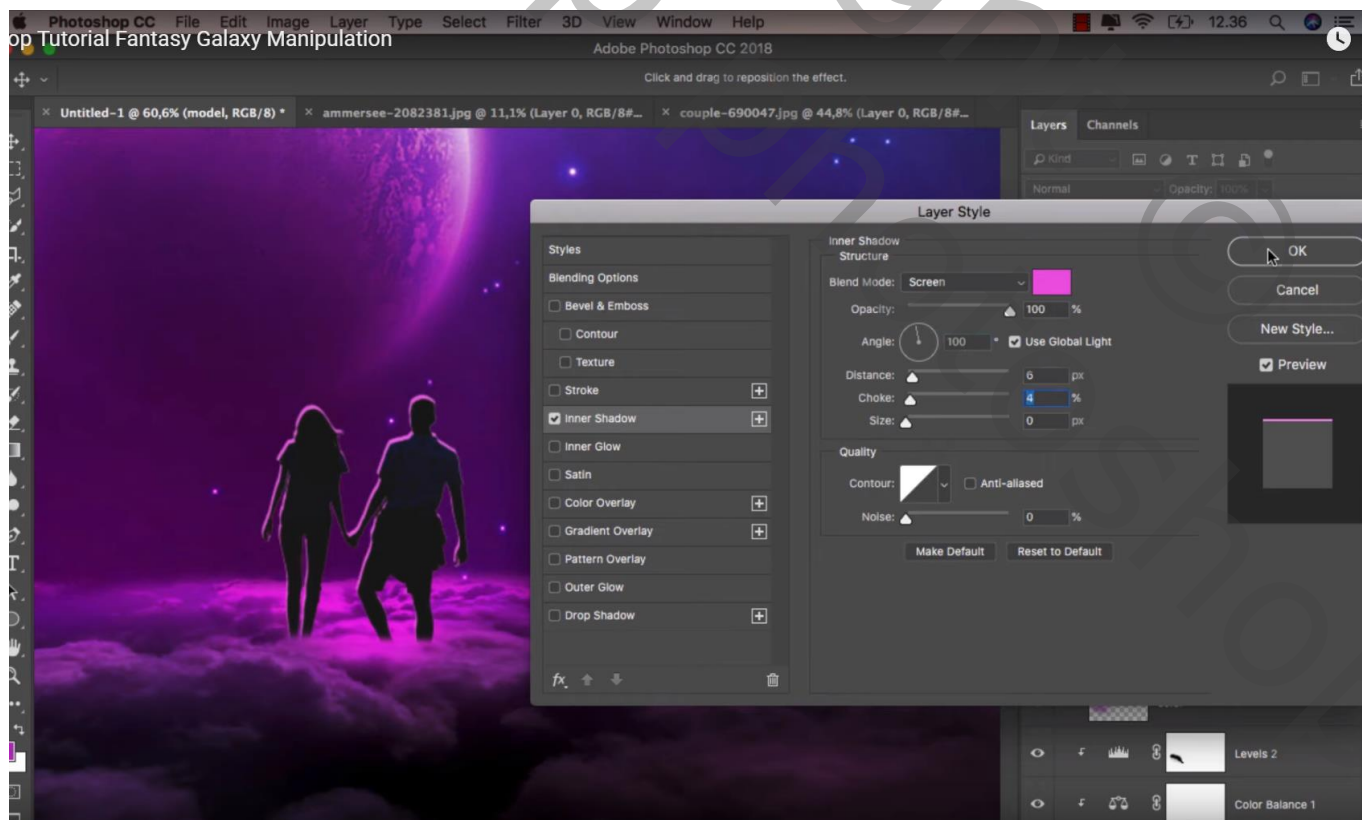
Photoshop CC File Edit Image Layer Type Select Filter 3D View Window Help
12.36

op Tutorial Fantasy Galaxy Manipulation

Adobe Photoshop CC 2018

Click and drag to reposition the effect.

Untitled-1 @ 60,6% (model, RGB/8) * × ammersee-2082381.jpg @ 11,1% (Layer 0, RGB/8#... × couple-690047.jpg @ 44,8% (Layer 0, RGB/8#...

Layers Channels

Kind

Normal Opacity: 100%

Layer Style

Styles
Blending Options
Bevel & Emboss
Contour
Texture
Stroke
Inner Shadow
Inner Glow
Satin
Color Overlay
Gradient Overlay
Pattern Overlay
Outer Glow
Drop Shadow

Inner Shadow
Structure
Blend Mode: Screen
Opacity: 100 %
Angle: 100 ° Use Global Light
Distance: 6 px
Choke: 4 %
Size: 0 px

Quality
Contour: Anti-aliased
Noise: 0 %

Make Default Reset to Default

OK
Cancel
New Style...
Preview

Levels 2
Color Balance 1